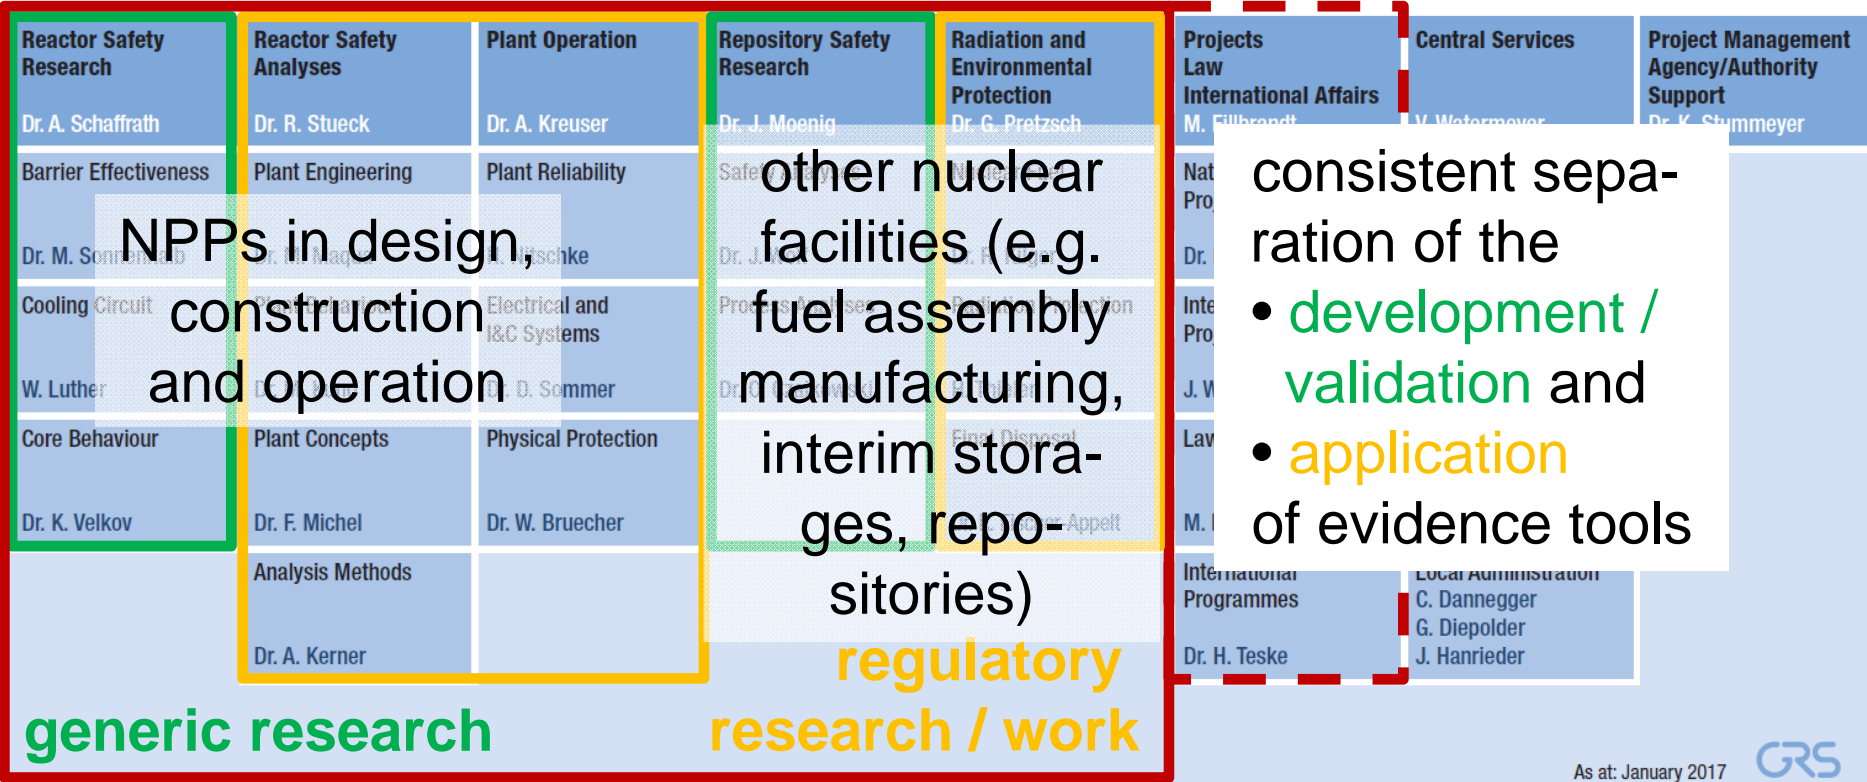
Reactor Safety Research
Dr. A. Schaffrath

Reactor Safety Analyses
Dr. R. Stueck

Plant Operation
Dr. A. Kreuser

Repository Safety Research
Dr. J. Moenig

Radiation and Environmental Protection
Dr. G. Pretzsch

Projects Law International Affairs
M. Fillbrandt

Central Services
V. Watermeyer

Project Management Agency/Authority Support
Dr. K. Stummeyer

Barrier Effectiveness
Dr. M. Sonnenkalb

Plant Engineering

Plant Reliability
Dr. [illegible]schke

Cooling Circuit
W. Luther

Electrical and I&C Systems
Dr. D. Sommer

Core Behaviour
Dr. K. Velkov

Plant Concepts
Dr. F. Michel

Physical Protection
Dr. W. Bruecher

Analysis Methods
Dr. A. Kerner

Final Disposal
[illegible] Appelt

International Programmes
Dr. H. Teske

Local Administration
C. Dannegger
G. Diepolder
J. Hanrieder

NPPs in design, construction and operation

other nuclear facilities (e.g. fuel assembly manufacturing, interim storages, repositories)

consistent separation of the
• development / validation and
• application
of evidence tools

regulatory research / work

generic research

As at: January 2017

GRS